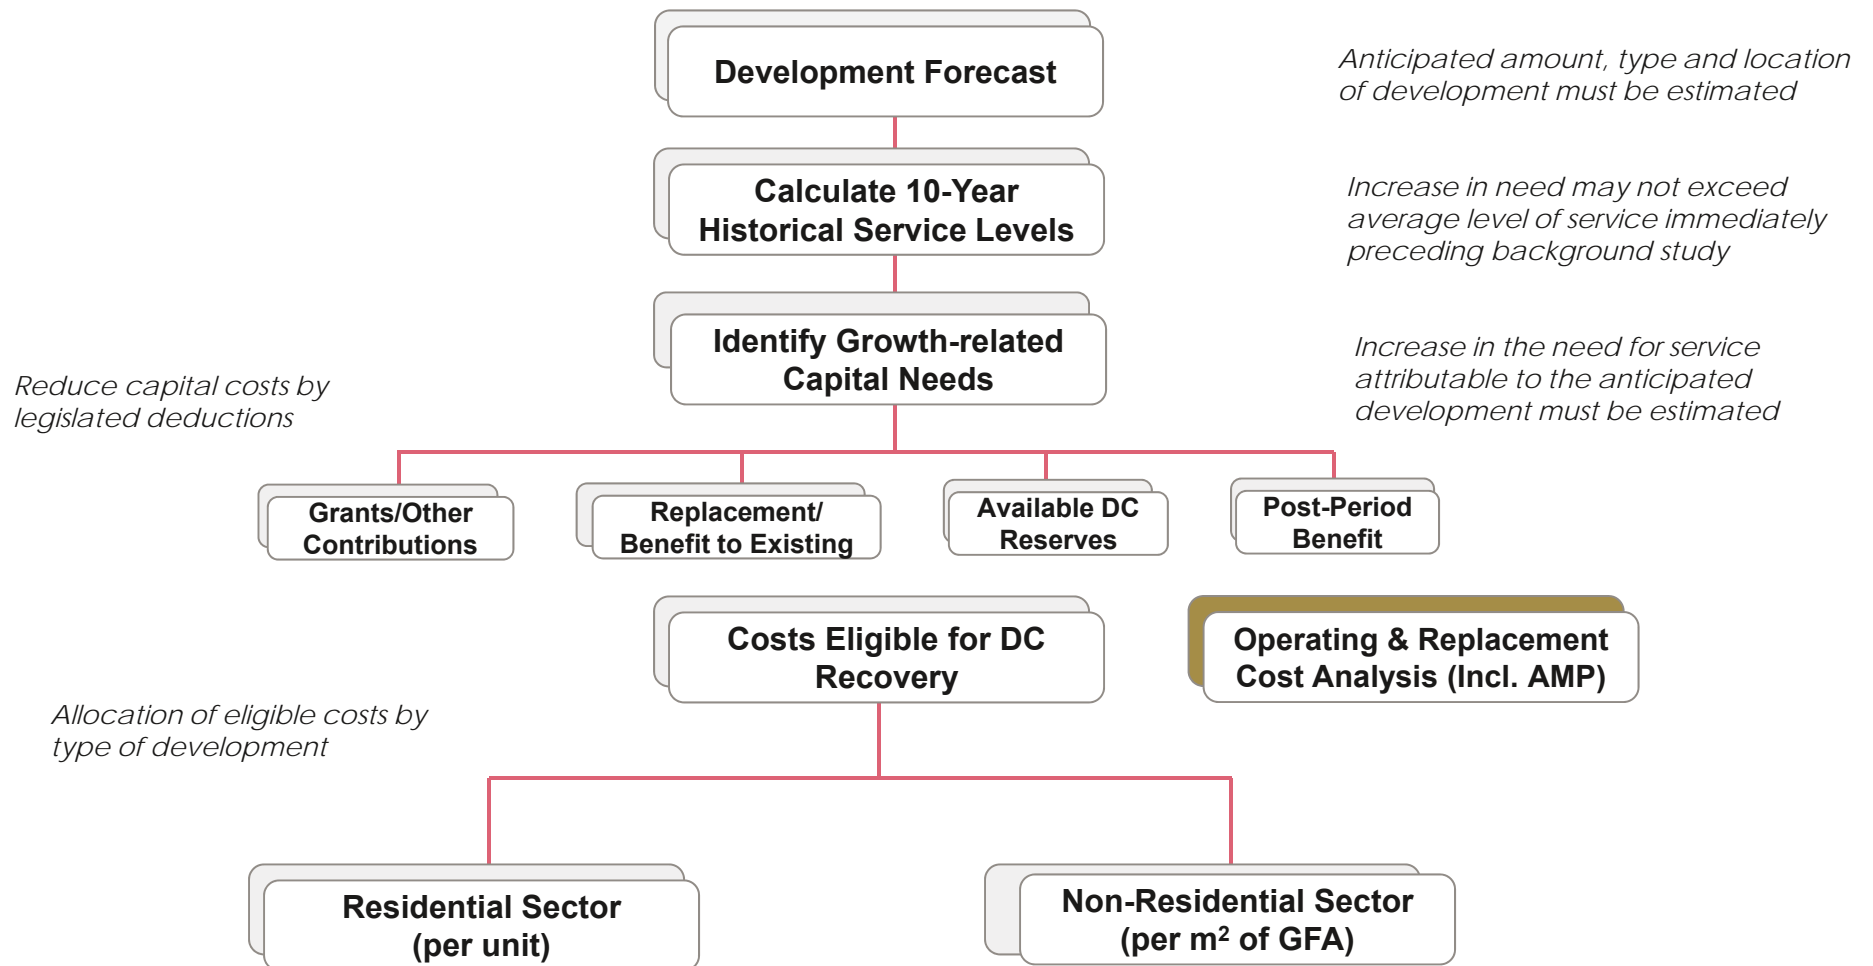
Development Forecast

Anticipated amount, type and location of development must be estimated

Calculate 10-Year Historical Service Levels

Increase in need may not exceed average level of service immediately preceding background study

Identify Growth-related Capital Needs

Increase in the need for service attributable to the anticipated development must be estimated

Reduce capital costs by legislated deductions

Grants/Other Contributions

Replacement/ Benefit to Existing

Available DC Reserves

Post-Period Benefit

Costs Eligible for DC Recovery

Operating & Replacement Cost Analysis (Incl. AMP)

Allocation of eligible costs by type of development

Residential Sector (per unit)

Non-Residential Sector (per m$^2$ of GFA)